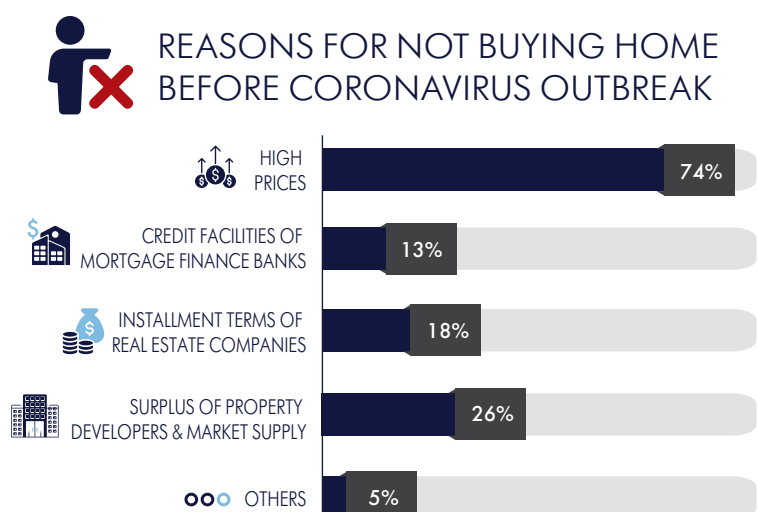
REASONS FOR NOT BUYING HOME BEFORE CORONAVIRUS OUTBREAK

HIGH PRICES
74%

CREDIT FACILITIES OF MORTGAGE FINANCE BANKS
13%

INSTALLMENT TERMS OF REAL ESTATE COMPANIES
18%

SURPLUS OF PROPERTY DEVELOPERS & MARKET SUPPLY
26%

OTHERS
5%